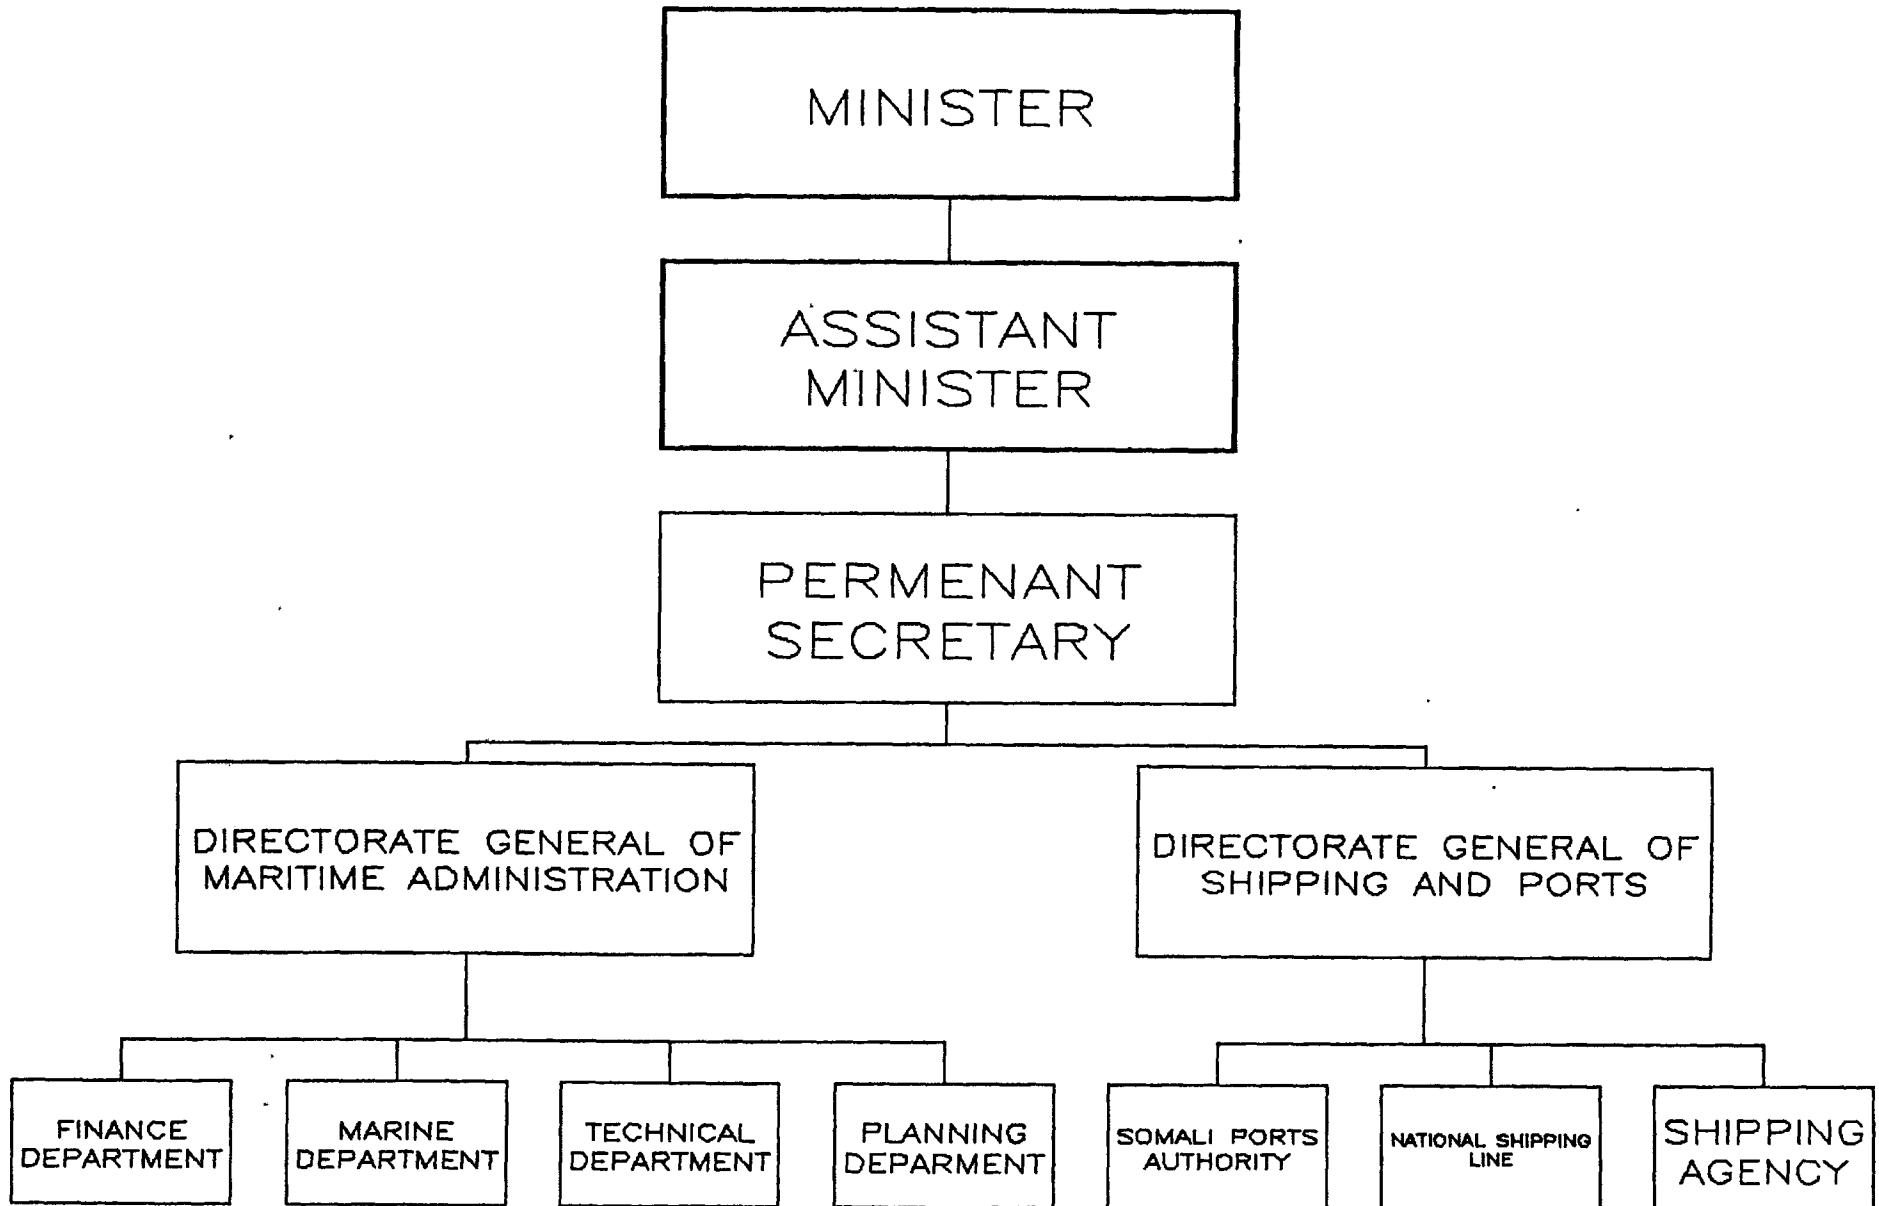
MINISTER

ASSISTANT MINISTER

PERMENANT SECRETARY

DIRECTORATE GENERAL OF MARITIME ADMINISTRATION

DIRECTORATE GENERAL OF SHIPPING AND PORTS

FINANCE DEPARTMENT

MARINE DEPARTMENT

TECHNICAL DEPARTMENT

PLANNING DEPARMENT

SOMALI PORTS AUTHORITY

NATIONAL SHIPPING LINE

SHIPPING AGENCY